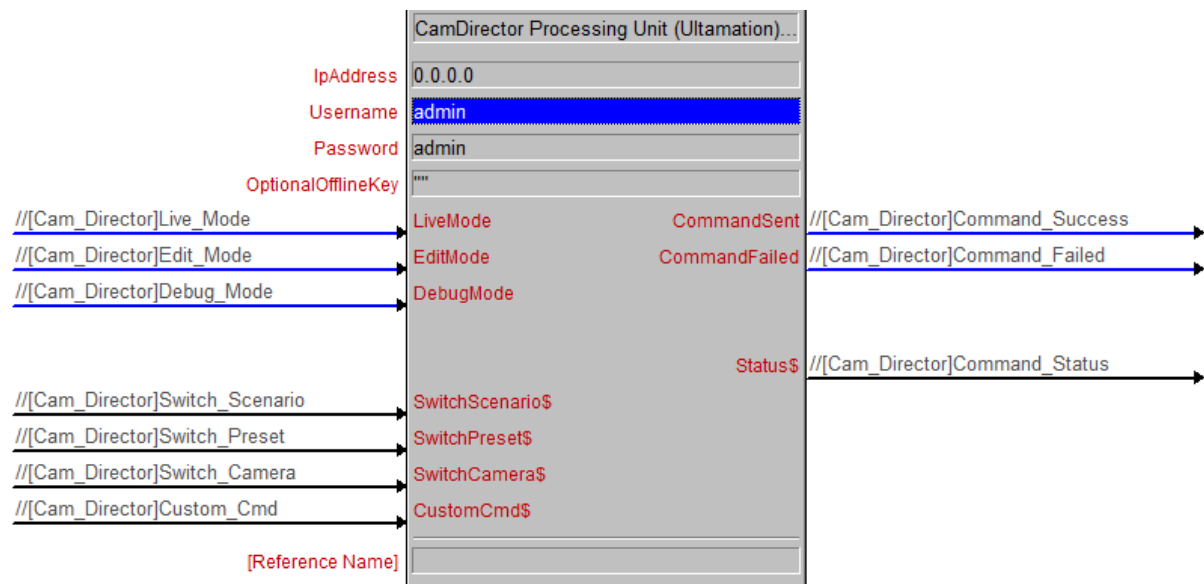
CamDirector Processing Unit (Ultamation)...

IpAddress 0.0.0.0

Username admin

Password admin

OptionalOfflineKey ""

//[Cam_Director]Live_Mode LiveMode CommandSent //[Cam_Director]Command_Success

//[Cam_Director]Edit_Mode EditMode CommandFailed //[Cam_Director]Command_Failed

//[Cam_Director]Debug_Mode DebugMode

Status$ //[Cam_Director]Command_Status

//[Cam_Director]Switch_Scenario SwitchScenario$

//[Cam_Director]Switch_Preset SwitchPreset$

//[Cam_Director]Switch_Camera SwitchCamera$

//[Cam_Director]Custom_Cmd CustomCmd$

[Reference Name]